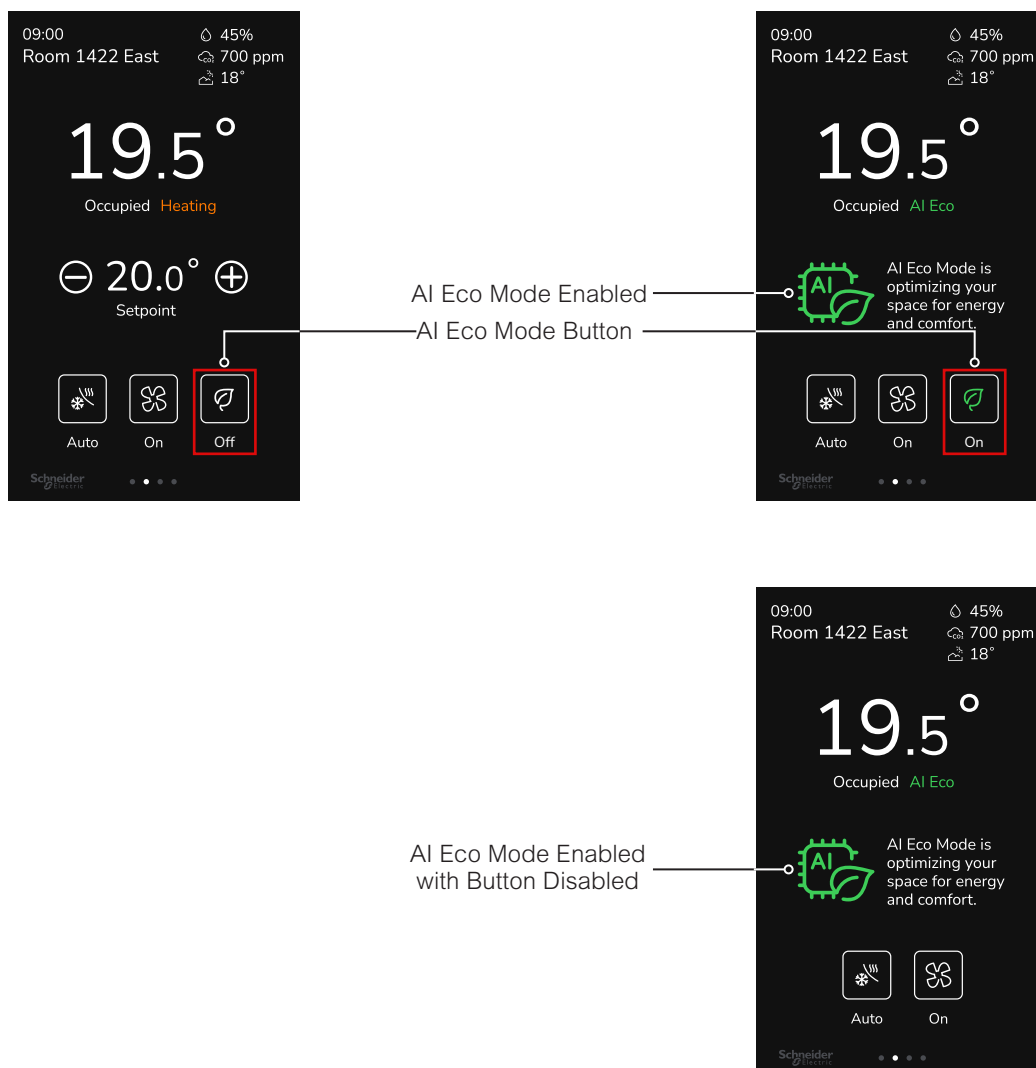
09:00
Room 1422 East

45%
700 ppm
18°

19.5°

Occupied Heating

20.0°

Setpoint

Auto On Off

Schneider Electric

AI Eco Mode Enabled

AI Eco Mode Button

09:00
Room 1422 East

45%
700 ppm
18°

19.5°

Occupied AI Eco

AI

AI Eco Mode is optimizing your space for energy and comfort.

Auto On On

Schneider Electric

AI Eco Mode Enabled with Button Disabled

09:00
Room 1422 East

45%
700 ppm
18°

19.5°

Occupied AI Eco

AI

AI Eco Mode is optimizing your space for energy and comfort.

Auto On

Schneider Electric